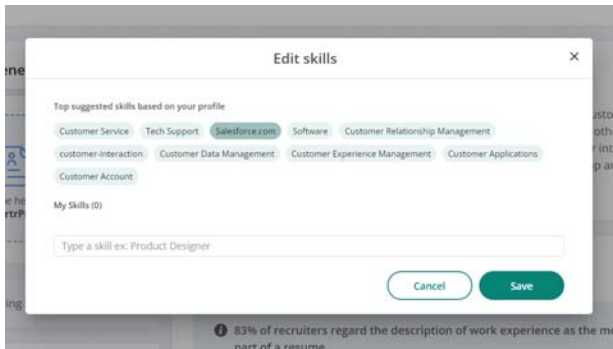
Edit skills

×

Top suggested skills based on your profile

Customer Service Tech Support Salesforce.com Software Customer Relationship Management customer-interaction Customer Data Management Customer Experience Management Customer Applications Customer Account

My Skills (0)

Type a skill ex: Product Designer

Cancel

Save

83% of recruiters regard the description of work experience as the me part of a resume